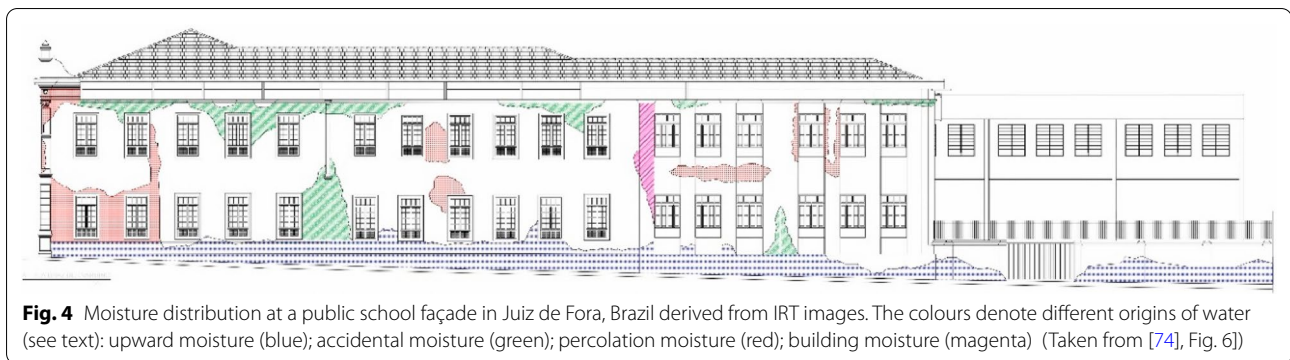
**Fig. 4** Moisture distribution at a public school façade in Juiz de Fora, Brazil derived from IRT images. The colours denote different origins of water (see text): upward moisture (blue); accidental moisture (green); percolation moisture (red); building moisture (magenta) (Taken from [74], Fig. 6])